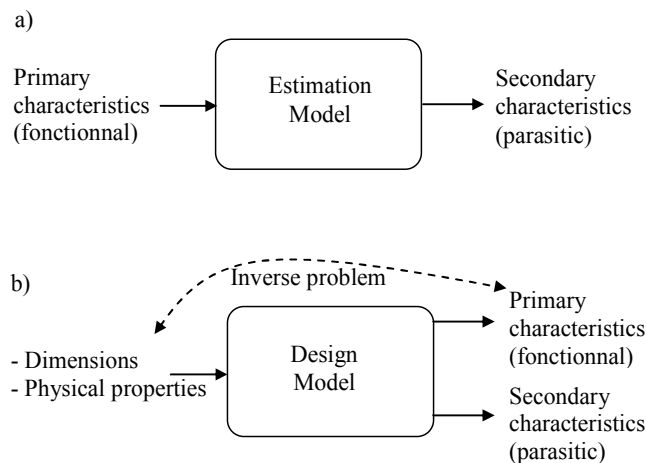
a)

Primary characteristics (fonctionnal)

Estimation Model

Secondary characteristics (parasitic)

b)

Inverse problem

- Dimensions
- Physical properties

Design Model

Primary characteristics (fonctionnal)

Secondary characteristics (parasitic)